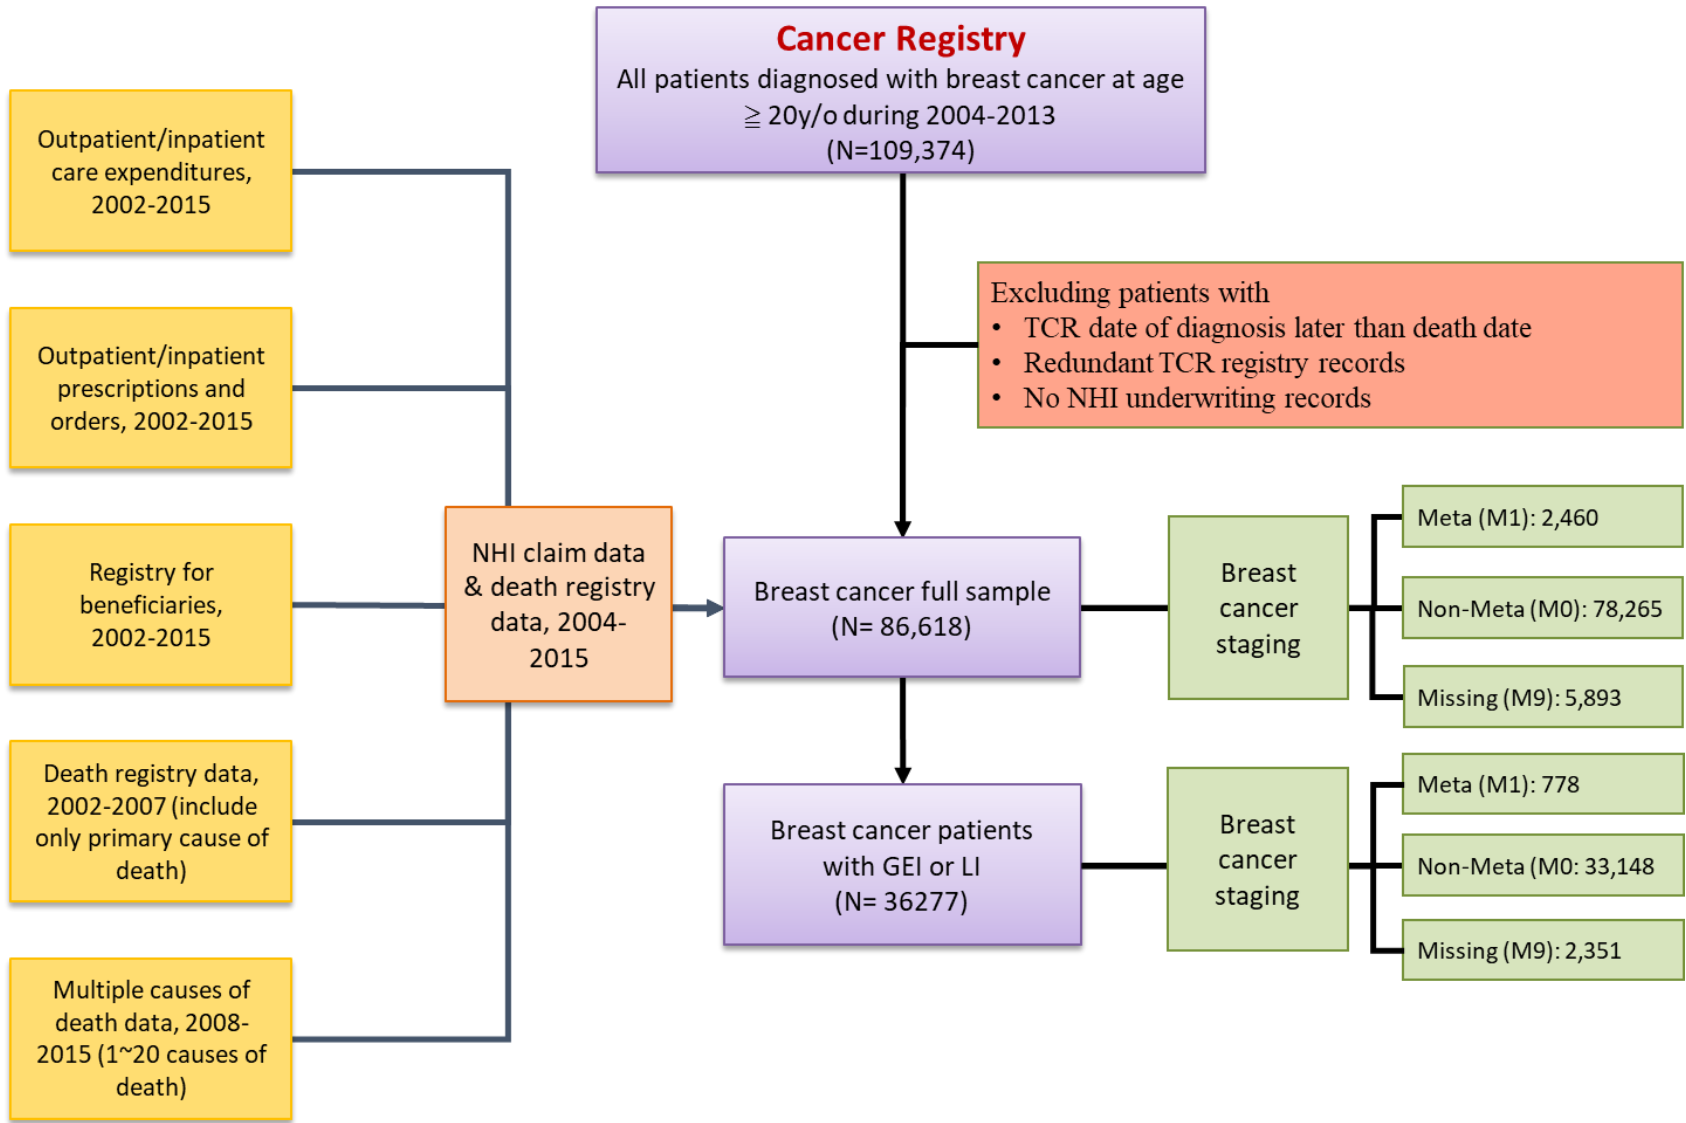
Cancer Registry
All patients diagnosed with breast cancer at age ≧ 20y/o during 2004-2013
(N=109,374)

Outpatient/inpatient care expenditures, 2002-2015

Outpatient/inpatient prescriptions and orders, 2002-2015

Registry for beneficiaries, 2002-2015

Death registry data, 2002-2007 (include only primary cause of death)

Multiple causes of death data, 2008-2015 (1~20 causes of death)

Excluding patients with
• TCR date of diagnosis later than death date
• Redundant TCR registry records
• No NHI underwriting records

NHI claim data & death registry data, 2004-2015

Breast cancer full sample
(N= 86,618)

Breast cancer staging

Meta (M1): 2,460

Non-Meta (M0): 78,265

Missing (M9): 5,893

Breast cancer patients with GEI or LI
(N= 36277)

Breast cancer staging

Meta (M1): 778

Non-Meta (M0: 33,148

Missing (M9): 2,351